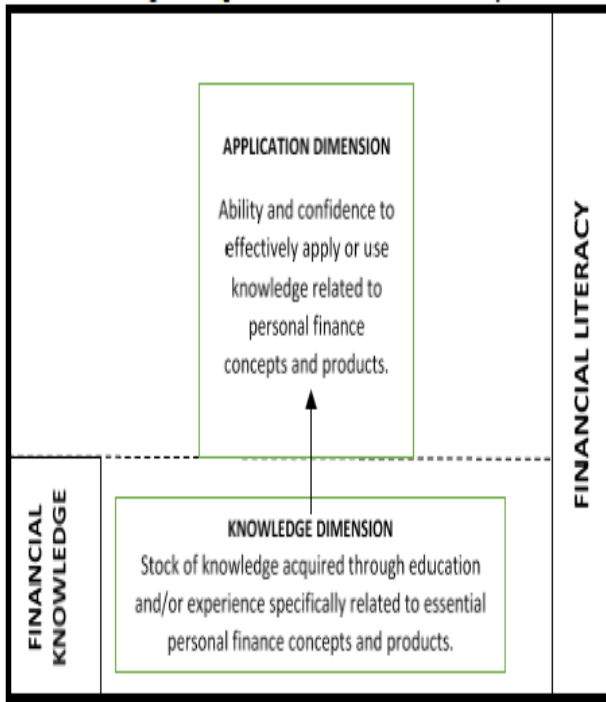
APPLICATION DIMENSION

Ability and confidence to effectively apply or use knowledge related to personal finance concepts and products.

FINANCIAL LITERACY

FINANCIAL KNOWLEDGE

KNOWLEDGE DIMENSION

Stock of knowledge acquired through education and/or experience specifically related to essential personal finance concepts and products.